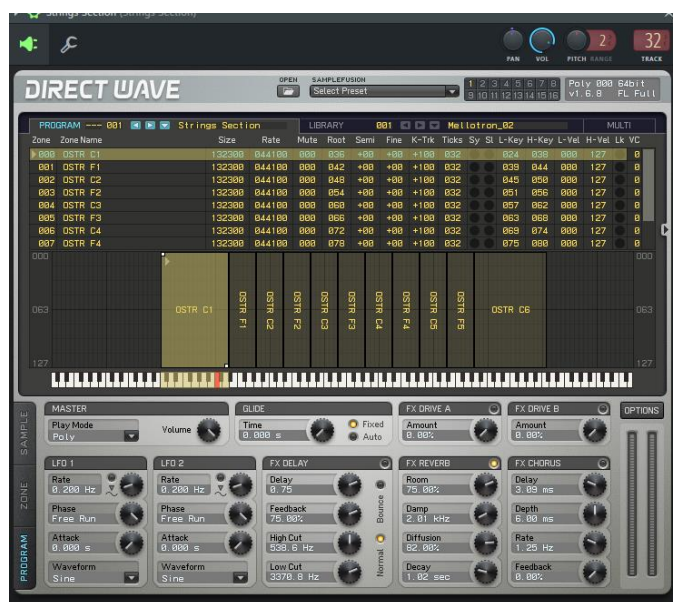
Strings Section (Strings Section)

PAN VOL PITCH RANGE 2 TRACK 32

DIRECT WAVE

OPEN SAMPLEFUSION Select Preset

1 2 3 4 5 6 7 8
9 10 11 12 13 14 15 16

Poly 000 64bit
v1.6.8 FL Full

PROGRAM --- 001 Strings Section LIBRARY 001 Mellotron_02 MULTI

| Zone | Zone Name | Size | Rate | Mute | Root | Semi | Fine | K-Trk | Ticks | Sy | Sl | L-Key | H-Key | L-Vel | H-Vel | Lk | VC |
|---|---|---|---|---|---|---|---|---|---|---|---|---|---|---|---|---|---|
| 000 | OSTR C1 | 132300 | 044100 | 000 | 036 | +00 | +00 | +100 | 032 | | | 024 | 038 | 000 | 127 | | 0 |
| 001 | OSTR F1 | 132300 | 044100 | 000 | 042 | +00 | +00 | +100 | 032 | | | 039 | 044 | 000 | 127 | | 0 |
| 002 | OSTR C2 | 132300 | 044100 | 000 | 048 | +00 | +00 | +100 | 032 | | | 045 | 050 | 000 | 127 | | 0 |
| 003 | OSTR F2 | 132300 | 044100 | 000 | 054 | +00 | +00 | +100 | 032 | | | 051 | 056 | 000 | 127 | | 0 |
| 004 | OSTR C3 | 132300 | 044100 | 000 | 060 | +00 | +00 | +100 | 032 | | | 057 | 062 | 000 | 127 | | 0 |
| 005 | OSTR F3 | 132300 | 044100 | 000 | 066 | +00 | +00 | +100 | 032 | | | 063 | 068 | 000 | 127 | | 0 |
| 006 | OSTR C4 | 132300 | 044100 | 000 | 072 | +00 | +00 | +100 | 032 | | | 069 | 074 | 000 | 127 | | 0 |
| 007 | OSTR F4 | 132300 | 044100 | 000 | 078 | +00 | +00 | +100 | 032 | | | 075 | 080 | 000 | 127 | | 0 |

000 063 127 OSTR C1 OSTR F1 OSTR C2 OSTR F2 OSTR C3 OSTR F3 OSTR C4 OSTR F4 OSTR C5 OSTR F5 OSTR C6 000 063 127

SAMPLE ZONE PROGRAM

MASTER
Play Mode Poly
Volume

GLIDE
Time 0.000 s
Fixed
Auto

FX DRIVE A
Amount 0.00%

FX DRIVE B
Amount 0.00%

OPTIONS

LFO 1
Rate 0.200 Hz
Phase Free Run
Attack 0.000 s
Waveform Sine

LFO 2
Rate 0.200 Hz
Phase Free Run
Attack 0.000 s
Waveform Sine

FX DELAY
Delay 0.75
Feedback 75.00%
High Cut 538.6 Hz
Low Cut 3370.8 Hz
Bounce
Normal

FX REVERB
Room 75.00%
Damp 2.01 kHz
Diffusion 82.00%
Decay 1.02 sec

FX CHORUS
Delay 3.09 ms
Depth 6.00 ms
Rate 1.25 Hz
Feedback 0.00%